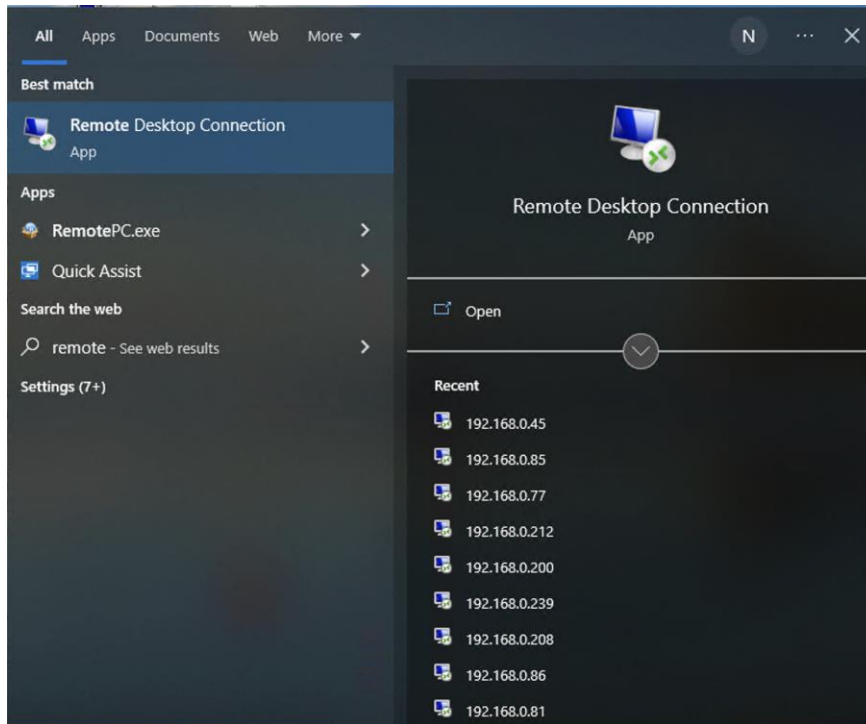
All Apps Documents Web More ▾ N ··· ✕

Best match

Remote Desktop Connection
App

Apps

RemotePC.exe

Quick Assist

Search the web

remote - See web results

Settings (7+)

Remote Desktop Connection
App

Open

Recent

192.168.0.45

192.168.0.85

192.168.0.77

192.168.0.212

192.168.0.200

192.168.0.239

192.168.0.208

192.168.0.86

192.168.0.81